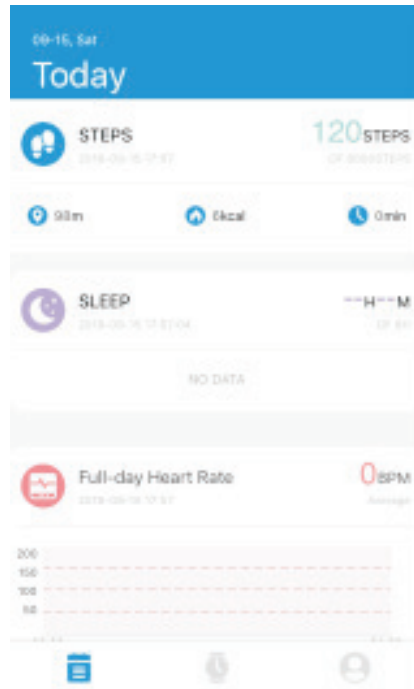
09-15, Sat

Today

STEPS

2018-09-15 17:57

120STEPS

OF 8000STEPS

90m

6kcal

0min

SLEEP

2018-09-15 17:57:04

--H--M

OF 8H

NO DATA

Full-day Heart Rate

2018-09-15 17:57

0BPM

Average

200

150

100

50